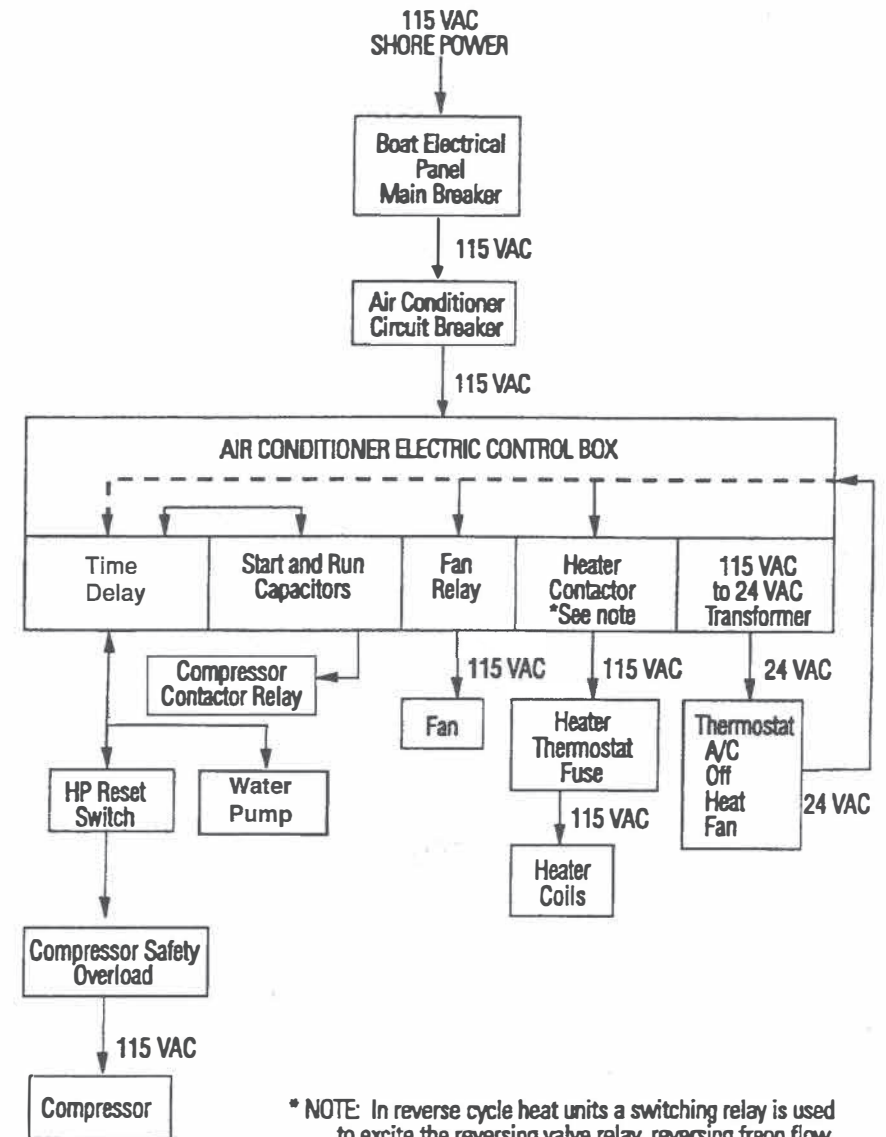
115 VAC
SHORE POWER

Boat Electrical Panel Main Breaker

115 VAC

Air Conditioner Circuit Breaker

115 VAC

AIR CONDITIONER ELECTRIC CONTROL BOX

Time Delay

Start and Run Capacitors

Fan Relay

Heater Contactor *See note

115 VAC to 24 VAC Transformer

Compressor Contactor Relay

115 VAC

115 VAC

24 VAC

Fan

Heater Thermostat Fuse

Thermostat
A/C
Off
Heat
Fan

HP Reset Switch

Water Pump

24 VAC

115 VAC

Heater Coils

Compressor Safety Overload

115 VAC

Compressor

* NOTE: In reverse cycle heat units a switching relay is used to excite the reversing valve relay, reversing freon flow.